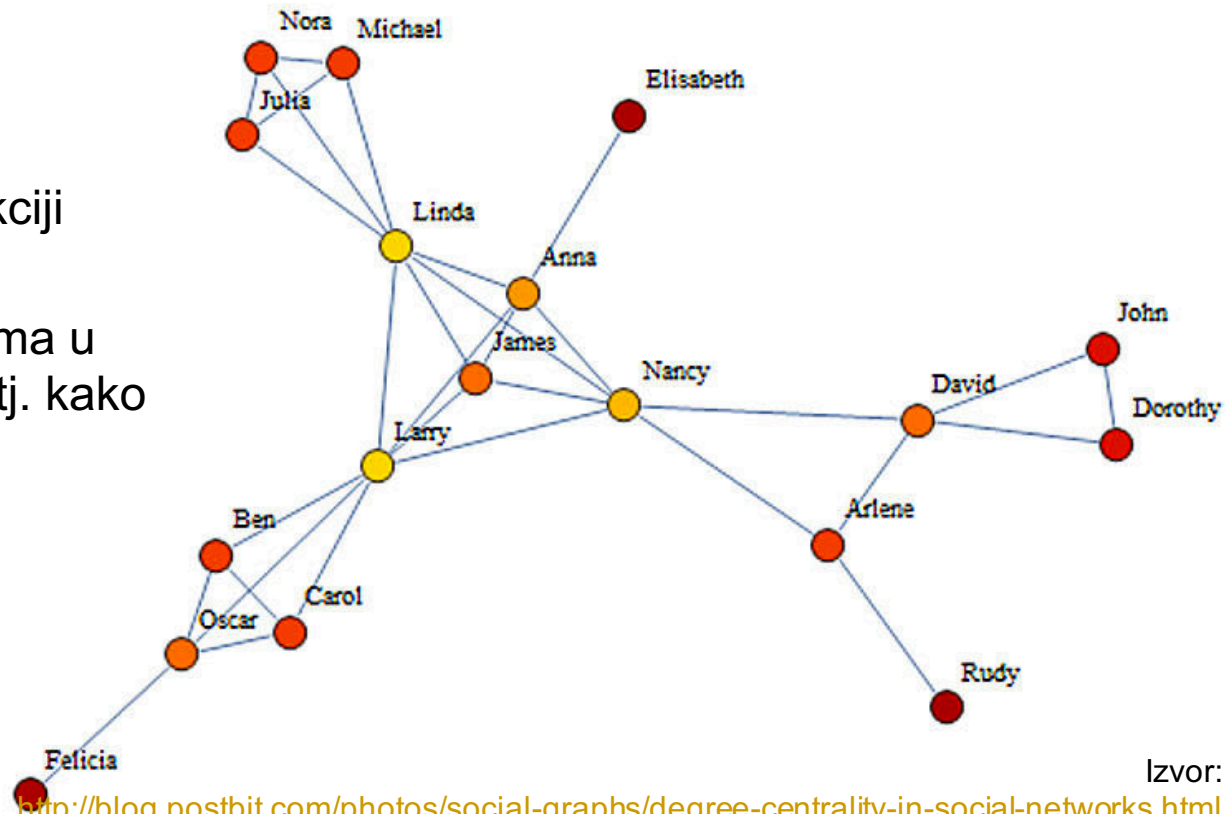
kciji

ma u
tj. kako

Nora
Michael
Julia
Elisabeth
Linda
Anna
James
Nancy
John
David
Dorothy
Larry
Ben
Arlene
Carol
Oscar
Rudy
Felicia

Izvor:
http://blog.postbit.com/photos/social-graphs/degree-centrality-in-social-networks.html